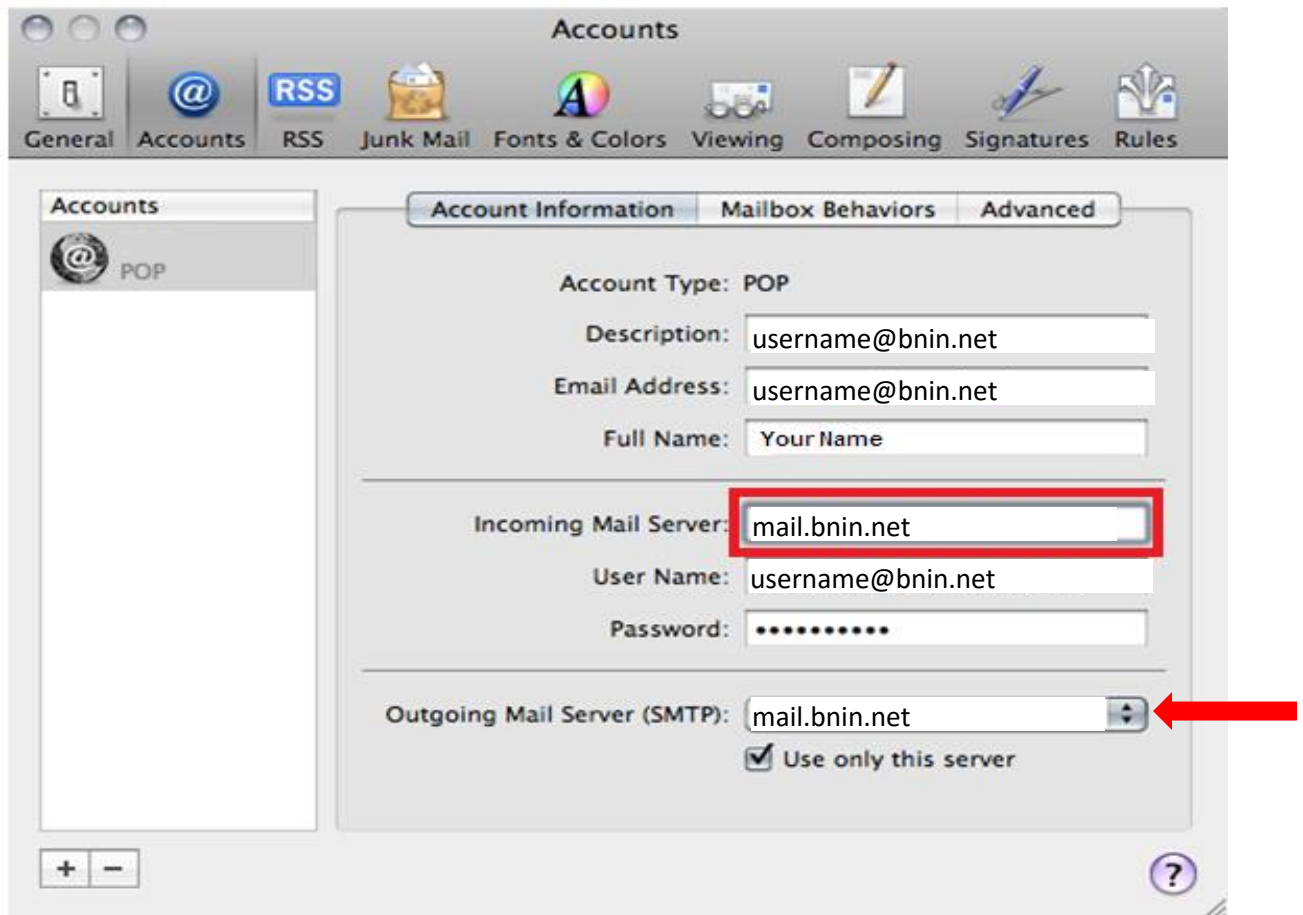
Accounts

RSS

General Accounts RSS Junk Mail Fonts & Colors Viewing Composing Signatures Rules

Accounts

POP

Account Information Mailbox Behaviors Advanced

Account Type: POP

Description: username@bnin.net

Email Address: username@bnin.net

Full Name: Your Name

Incoming Mail Server: mail.bnin.net

User Name: username@bnin.net

Password: ••••••••••

Outgoing Mail Server (SMTP): mail.bnin.net

Use only this server

+ −

?